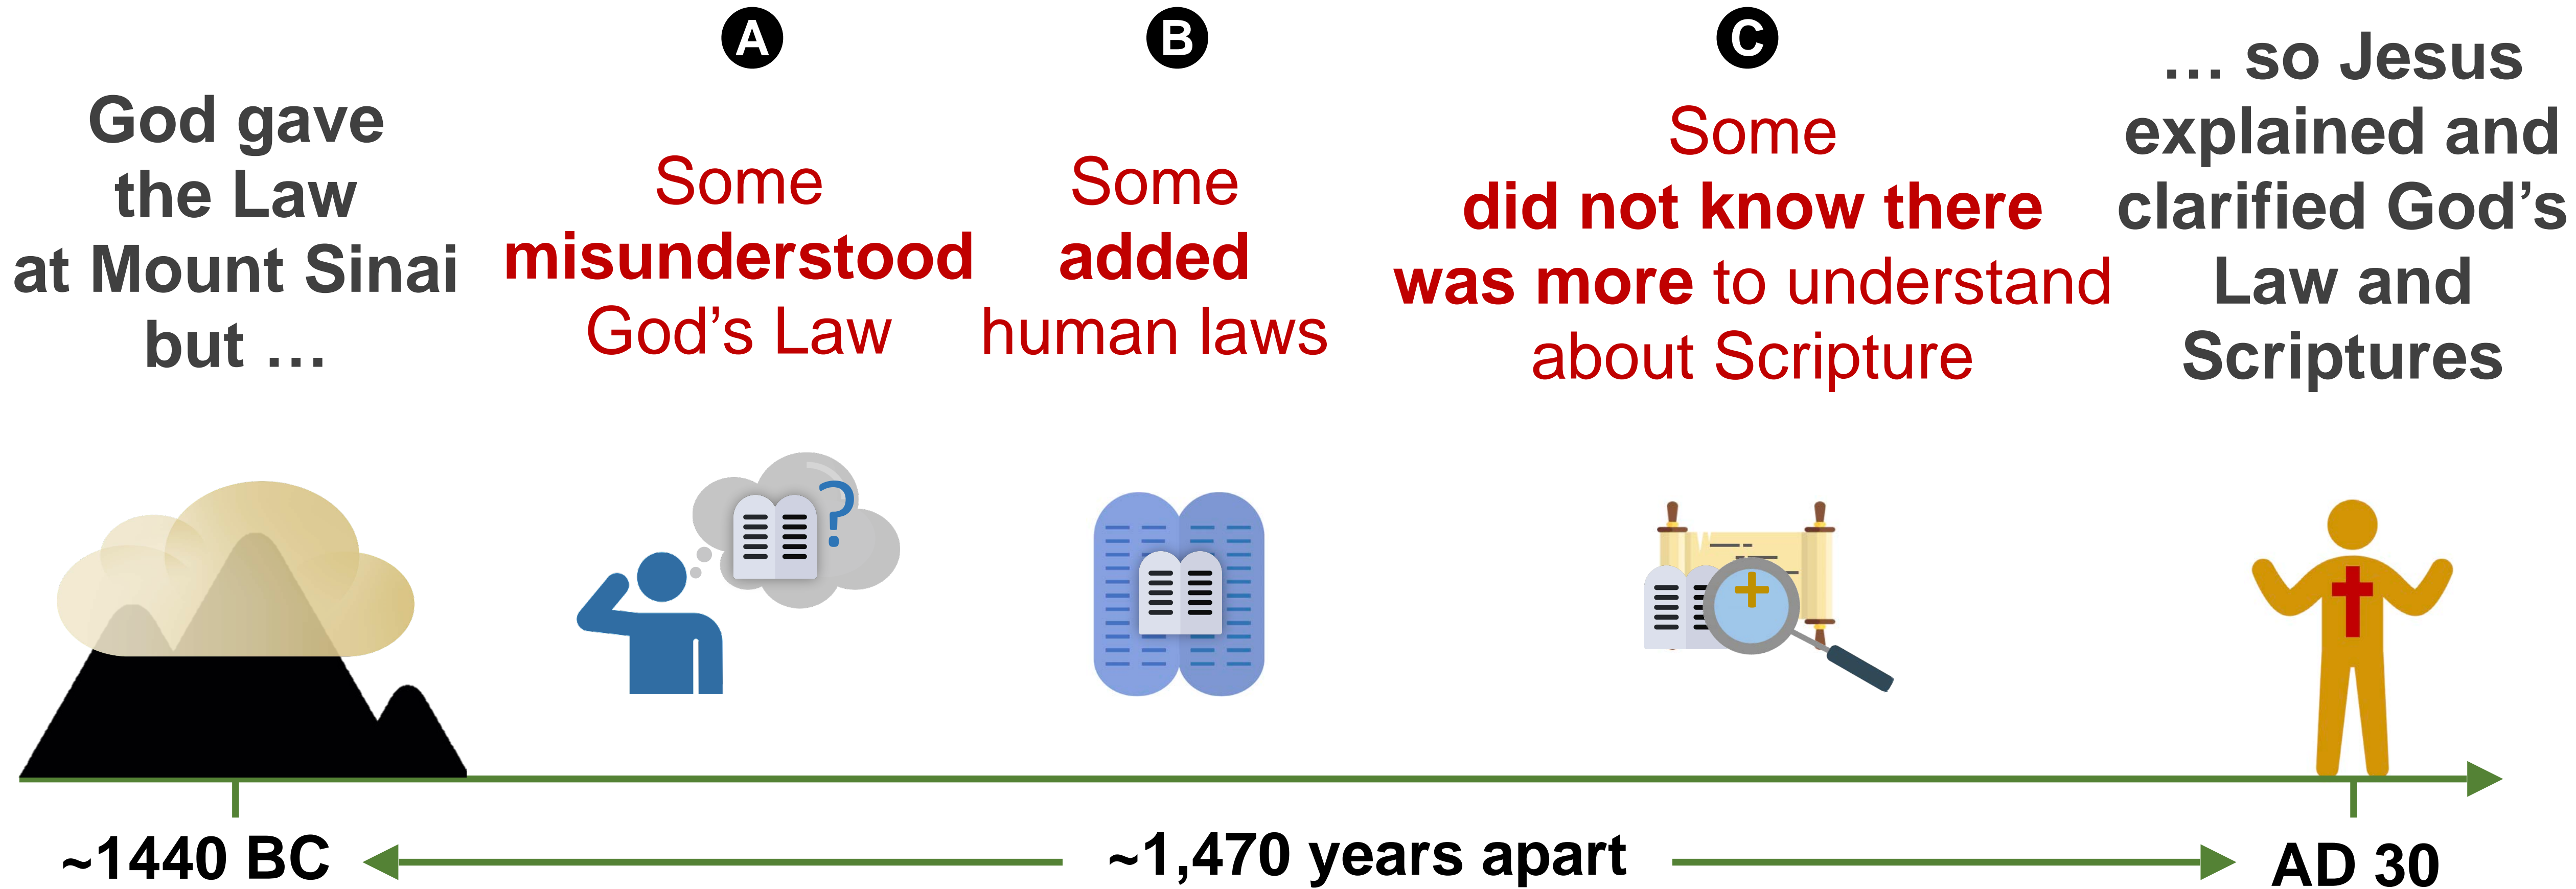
God gave the Law at Mount Sinai but …

A

Some misunderstood God's Law

B

Some added human laws

C

Some did not know there was more to understand about Scripture

… so Jesus explained and clarified God's Law and Scriptures

~1440 BC

~1,470 years apart

AD 30